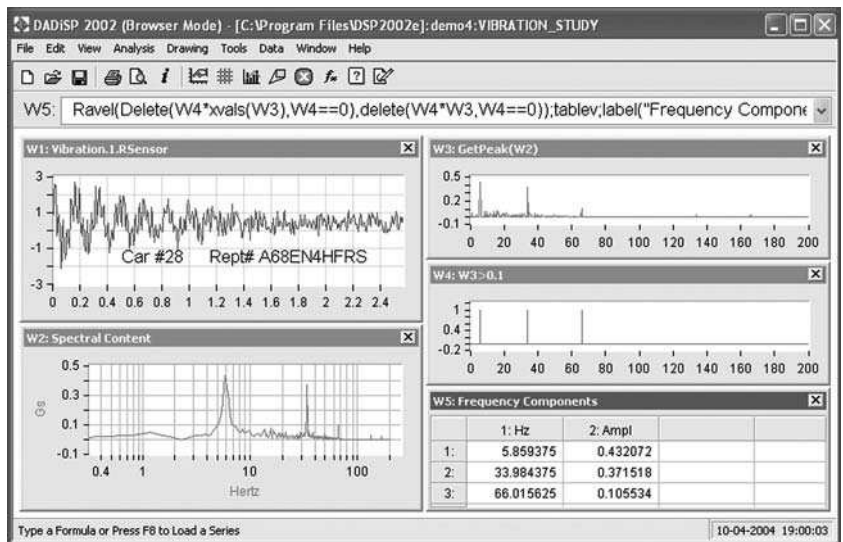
DADiSP 2002 (Browser Mode) - [C:\Program Files\DSP2002e]: demo4:VIBRATION_STUDY

File Edit View Analysis Drawing Tools Data Window Help

W5: Ravel(Delete(W4*xvals(W3),W4==0),delete(W4*W3,W4==0));tablev;label("Frequency Compone

W1: Vibration.1.RSensor

3
1
-1
-3
0 0.2 0.4 0.6 0.8 1 1.2 1.4 1.6 1.8 2 2.2 2.4

Car #28 Rept# A68EN4HFRS

W2: Spectral Content

0.5
0.3
0.1
-0.1
G's
0.4 1 10 100
Hertz

W3: GetPeak(W2)

0.5
0.2
-0.1
0 20 40 60 80 100 120 140 160 180 200

W4: W3>0.1

1
0.4
-0.2
0 20 40 60 80 100 120 140 160 180 200

W5: Frequency Components

| | 1: Hz | 2: Ampl |
|---|---|---|
| 1: | 5.859375 | 0.432072 |
| 2: | 33.984375 | 0.371518 |
| 3: | 66.015625 | 0.105534 |

Type a Formula or Press F8 to Load a Series

10-04-2004 19:00:03